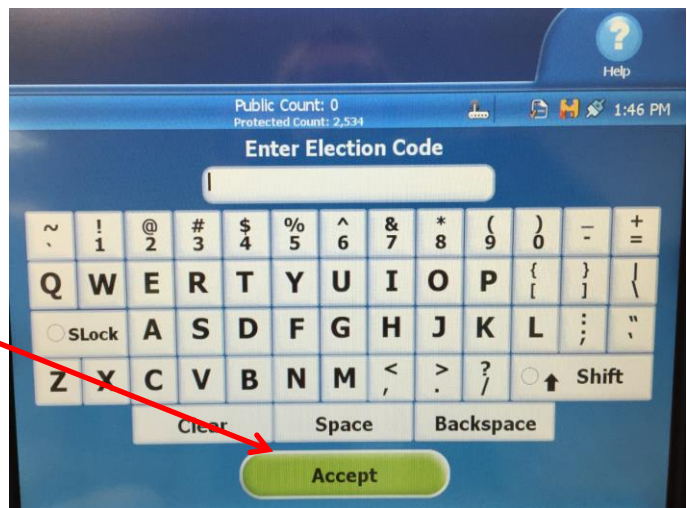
Help

Public Count: 0
Protected Count: 2,534

1:46 PM

Enter Election Code

~
`
!
1
@
2
#
3
$
4
%
5
^
6
&
7
*
8
(
9
)
0
_
-
+
=

Q W E R T Y U I O P { [ } ] | \

SLock A S D F G H J K L : ; " '

Z X C V B N M < , > . ? / Shift

Clear Space Backspace

Accept